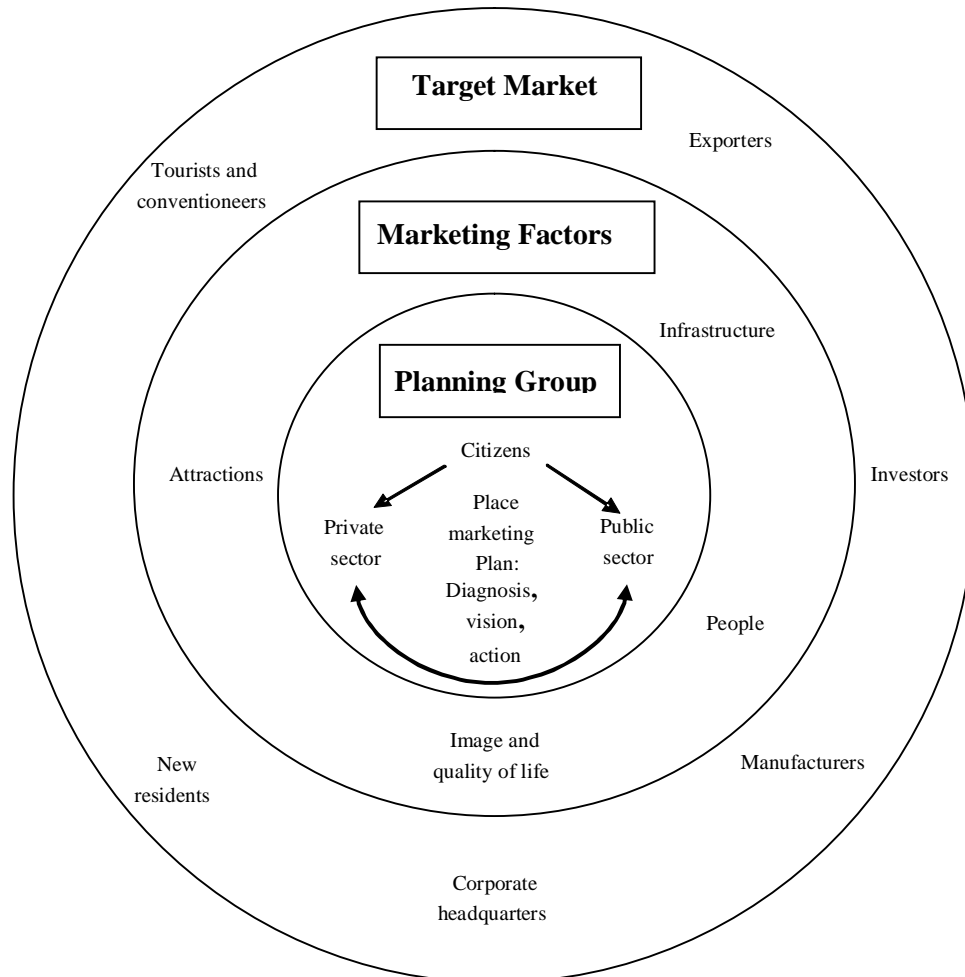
Target Market

Exporters

Tourists and conventioneers

Marketing Factors

Infrastructure

Planning Group

Citizens

Attractions

Investors

Private sector

Place marketing Plan: Diagnosis, vision, action

Public sector

People

Image and quality of life

New residents

Manufacturers

Corporate headquarters